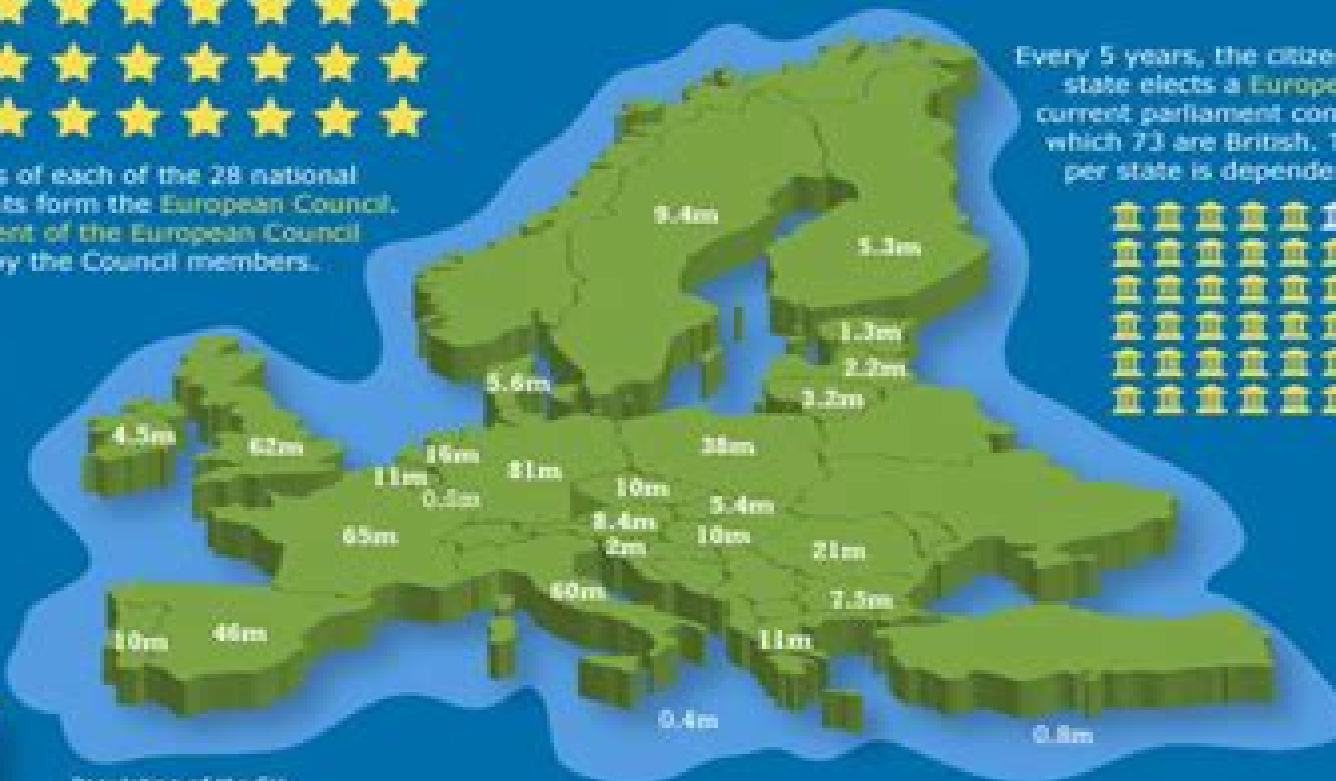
s of each of the 28 national ts form the European Council. ent of the European Council y the Council members.

Every 5 years, the citize state elects a Europe current parliament con which 73 are British. per state is depende

9.4m

5.3m

1.3m

2.2m

3.2m

5.6m

4.5m

62m

16m

11m

81m

38m

0.5m

10m

5.4m

65m

8.4m

2m

10m

21m

60m

7.3m

10m

46m

11m

0.4m

0.8m

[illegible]